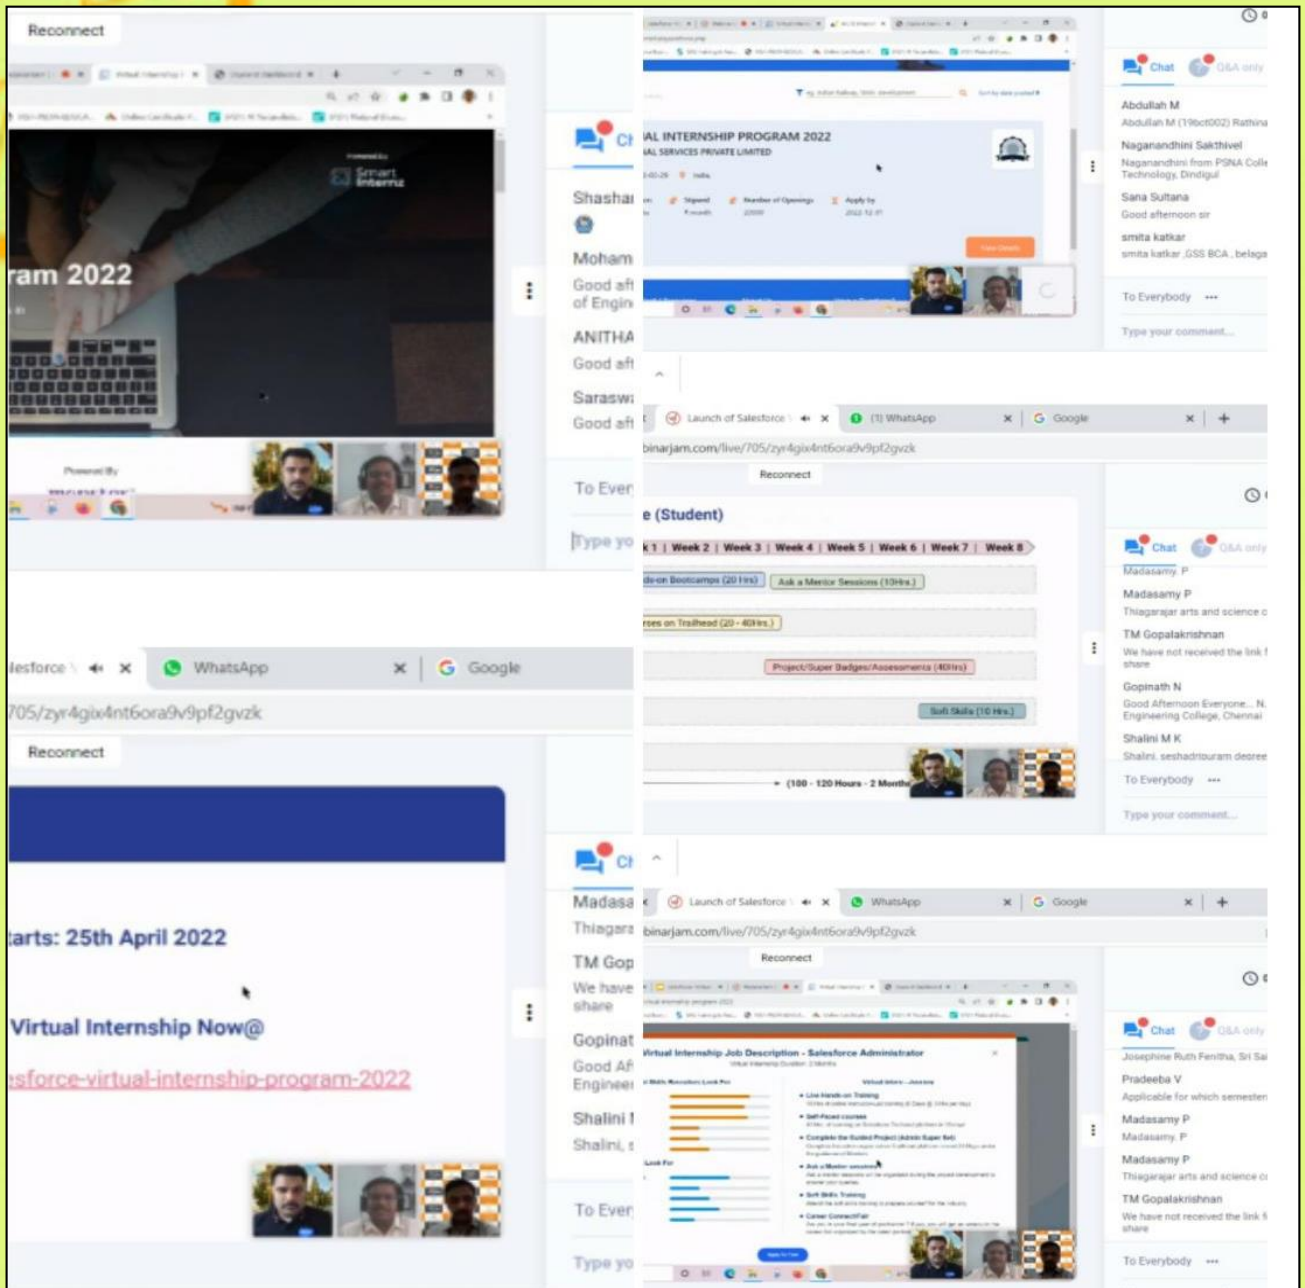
Reconnect

Smart Internz

ram 2022

Powered By

Ch

Shashai

Moham
Good aft
of Engin

ANITHA
Good aft

Saraswa
Good aft

To Ever

Type yo

AL INTERNSHIP PROGRAM 2022
AL SERVICES PRIVATE LIMITED

View Details

Chat Q&A only

Abdullah M
Abdullah M (19bct002) Rathina

Naganandhini Sakthivel
Naganandhini from PSNA College Technology, Dindigul

Sana Sultana
Good afternoon sir

smita katkar
smita katkar ,GSS BCA , belga

To Everybody ...

Type your comment...

Launch of Salesforce × (1) WhatsApp × Google × +

binarjam.com/live/705/zyr4gix4nt6ora9v9pf2gvzk

Reconnect

e (Student)

k 1 | Week 2 | Week 3 | Week 4 | Week 5 | Week 6 | Week 7 | Week 8

ds-on Bootcamps (20 Hrs) | Ask a Mentor Sessions (10Hrs.)

rses on Trailhead (20 - 40Hrs.)

Project/Super Badges/Assessments (40Hrs)

Soft Skills (10 Hrs.)

(100 - 120 Hours - 2 Month

Chat Q&A only

Madasamy P

Madasamy P
Thiagarajar arts and science c

TM Gopalakrishnan
We have not received the link f share

Gopinath N
Good Afternoon Everyone... N Engineering College, Chennai

Shalini M K
Shalini, seshadripuram degree

To Everybody ...

Type your comment...

lesforce × WhatsApp × Google

705/zyr4gix4nt6ora9v9pf2gvzk

Reconnect

tarts: 25th April 2022

Virtual Internship Now@

esforce-virtual-internship-program-2022

Ch

Madasa
Thiagara

TM Gop
We have
share

Gopinat
Good Af
Engineer

Shalini I
Shalini, s

To Ever

Type yo

Launch of Salesforce × WhatsApp × Google × +

binarjam.com/live/705/zyr4gix4nt6ora9v9pf2gvzk

Reconnect

Virtual Internship Job Description - Salesforce Administrator

Chat Q&A only

Josephine Ruth Fenitha, Sri Sa

Pradeeba V
Applicable for which semester

Madasamy P
Madasamy. P

Madasamy P
Thiagarajar arts and science c

TM Gopalakrishnan
We have not received the link f share

To Everybody ...